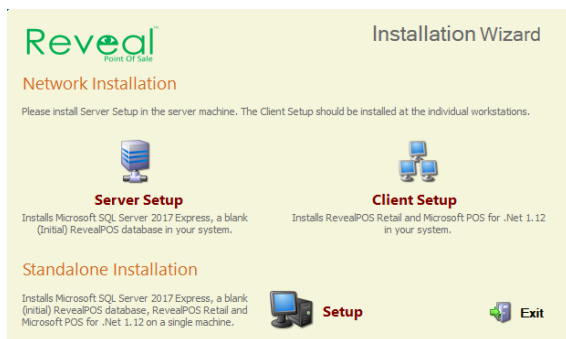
Reveal™
Point Of Sale

Installation Wizard

Network Installation

Please install Server Setup in the server machine. The Client Setup should be installed at the individual workstations.

Server Setup
Installs Microsoft SQL Server 2017 Express, a blank (Initial) RevealPOS database in your system.

Client Setup
Installs RevealPOS Retail and Microsoft POS for .Net 1.12 in your system.

Standalone Installation

Installs Microsoft SQL Server 2017 Express, a blank (initial) RevealPOS database, RevealPOS Retail and Microsoft POS for .Net 1.12 on a single machine.

Setup

Exit